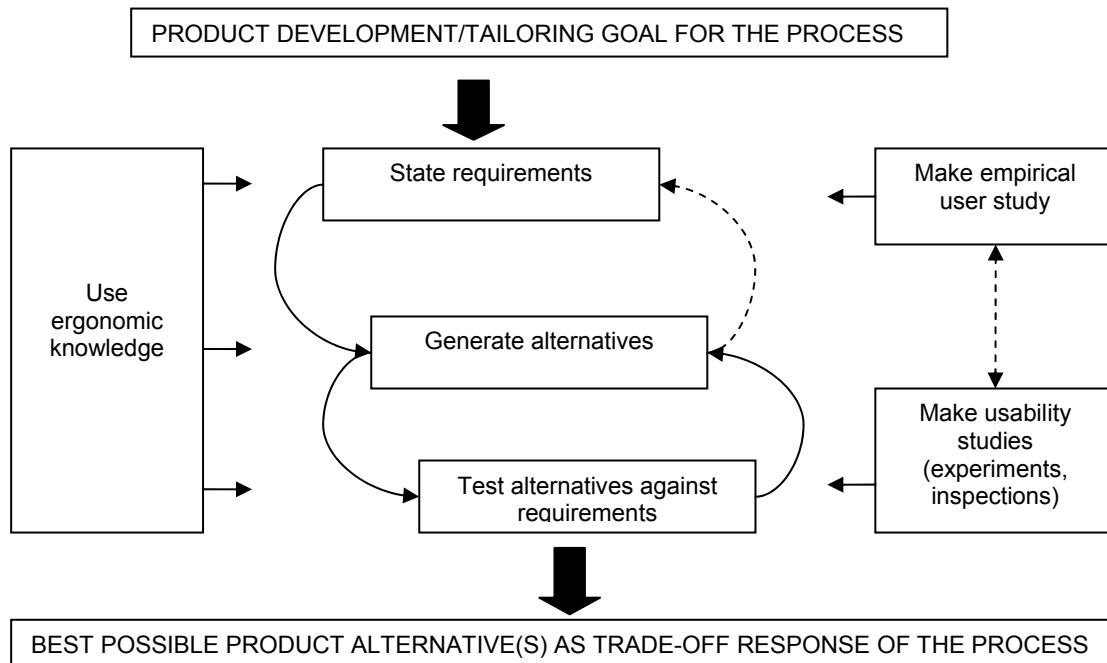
PRODUCT DEVELOPMENT/TAILORING GOAL FOR THE PROCESS

Use ergonomic knowledge

State requirements

Generate alternatives

Test alternatives against requirements

Make empirical user study

Make usability studies (experiments, inspections)

BEST POSSIBLE PRODUCT ALTERNATIVE(S) AS TRADE-OFF RESPONSE OF THE PROCESS